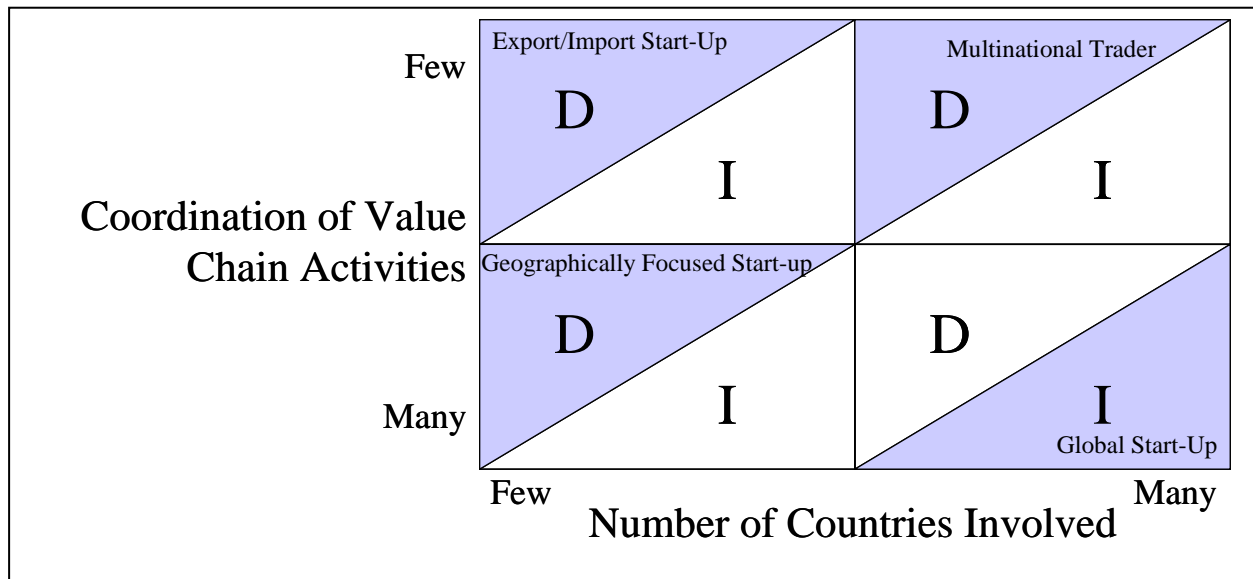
Few

Coordination of Value Chain Activities

Many

Export/Import Start-Up

D

I

Multinational Trader

D

I

Geographically Focused Start-up

D

I

D

I

Global Start-Up

Few

Many

Number of Countries Involved